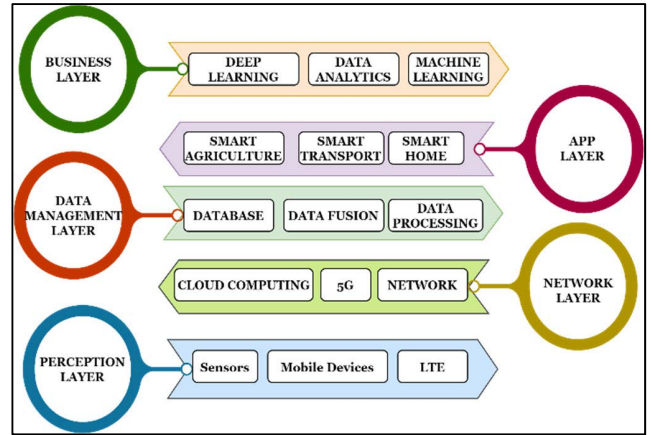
BUSINESS LAYER

DEEP LEARNING

DATA ANALYTICS

MACHINE LEARNING

SMART AGRICULTURE

SMART TRANSPORT

SMART HOME

APP LAYER

DATA MANAGEMENT LAYER

DATABASE

DATA FUSION

DATA PROCESSING

CLOUD COMPUTING

5G

NETWORK

NETWORK LAYER

PERCEPTION LAYER

Sensors

Mobile Devices

LTE